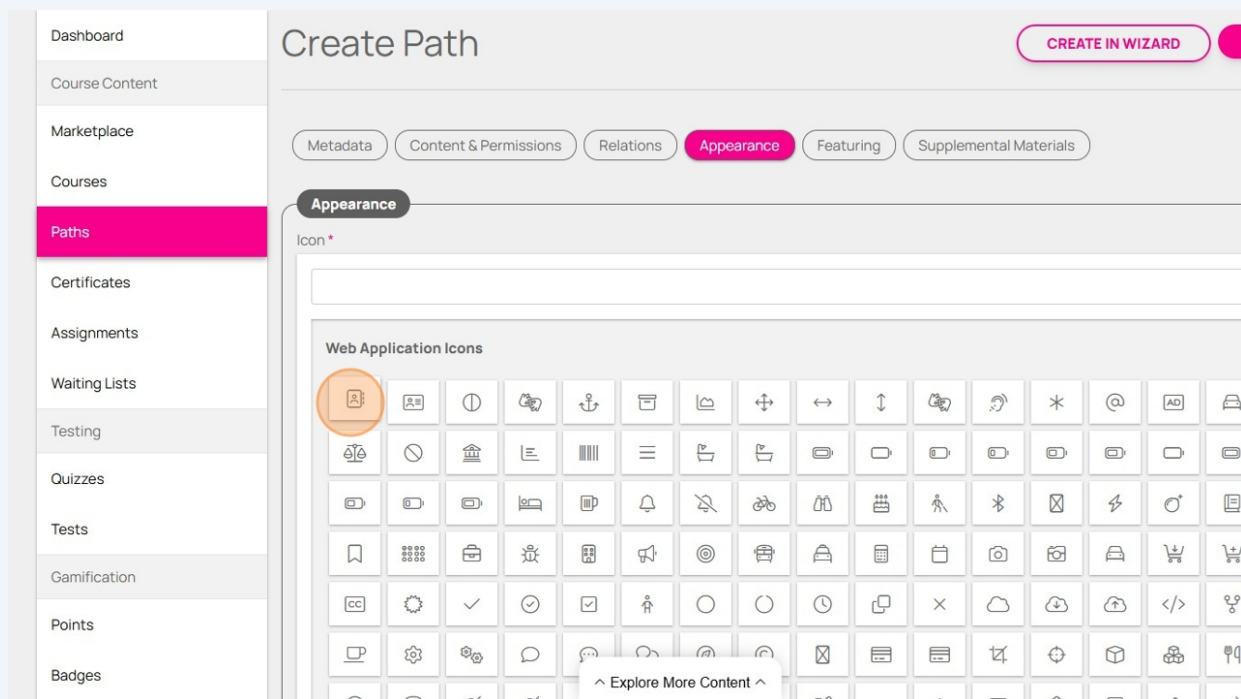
Dashboard
Course Content
Marketplace
Courses
Paths
Certificates
Assignments
Waiting Lists
Testing
Quizzes
Tests
Gamification
Points
Badges

Create Path

CREATE IN WIZARD

Metadata
Content & Permissions
Relations
Appearance
Featuring
Supplemental Materials

Appearance

Icon *

Web Application Icons

AD

CC

^ Explore More Content ^